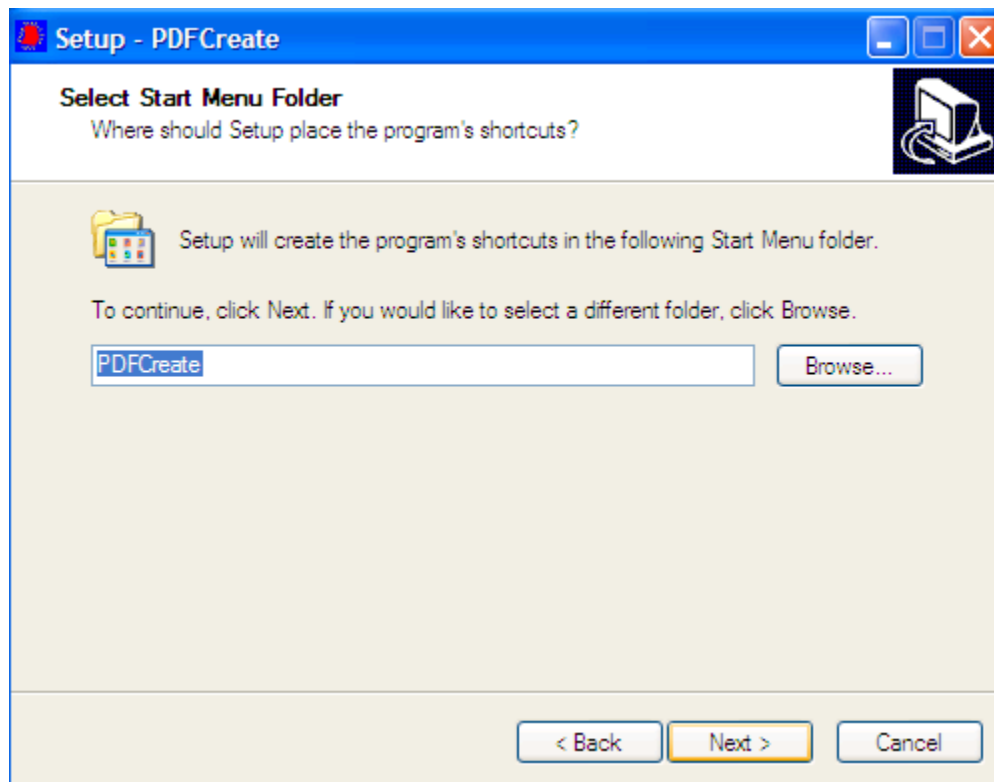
Setup - PDFCreate

Select Start Menu Folder
Where should Setup place the program's shortcuts?

Setup will create the program's shortcuts in the following Start Menu folder.

To continue, click Next. If you would like to select a different folder, click Browse.

PDFCreate

Browse...

< Back

Next >

Cancel